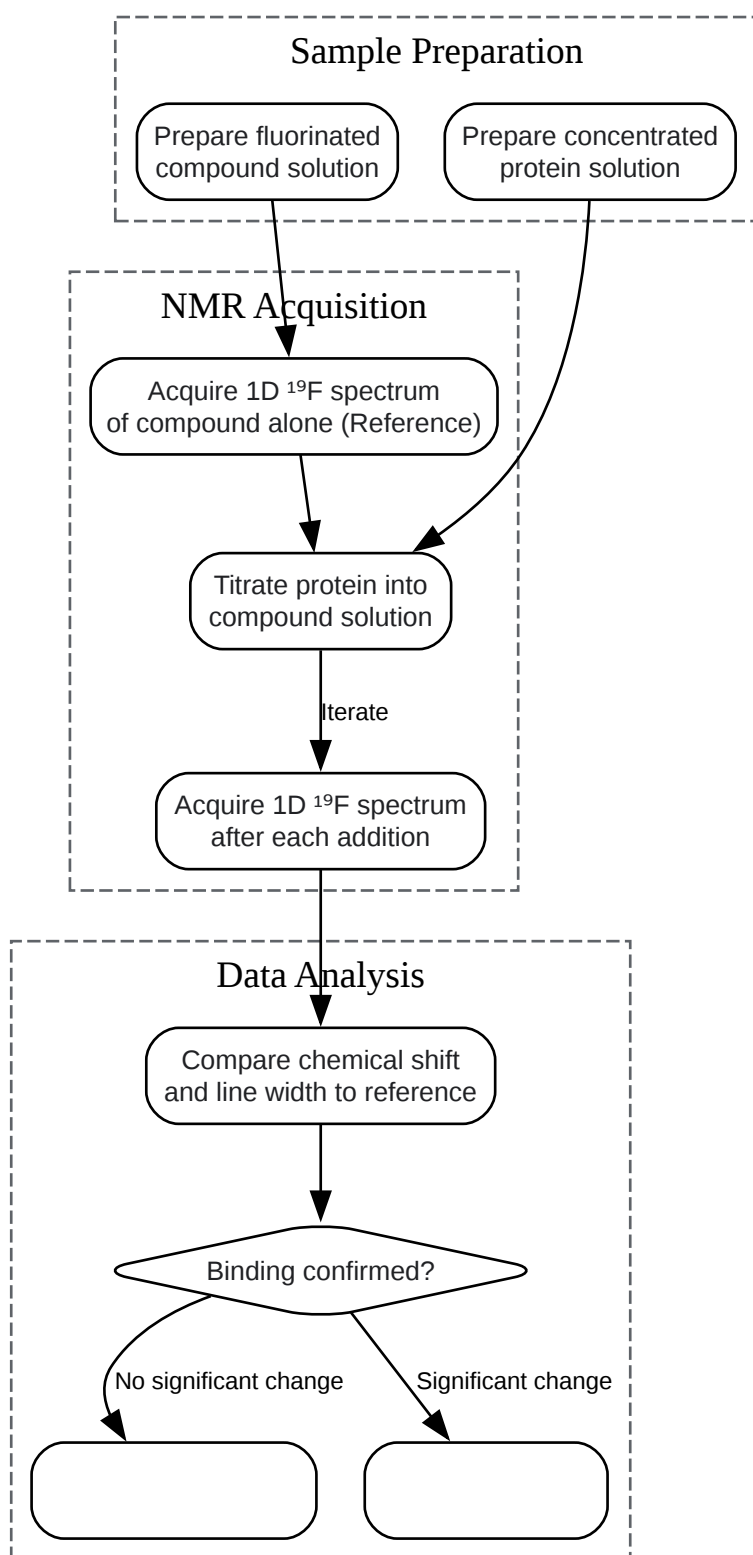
Sample Preparation

Prepare fluorinated compound solution

Prepare concentrated protein solution

NMR Acquisition

Acquire 1D $^{19}$F spectrum of compound alone (Reference)

Titrate protein into compound solution

Iterate

Acquire 1D $^{19}$F spectrum after each addition

Data Analysis

Compare chemical shift and line width to reference

Binding confirmed?

No significant change

Significant change